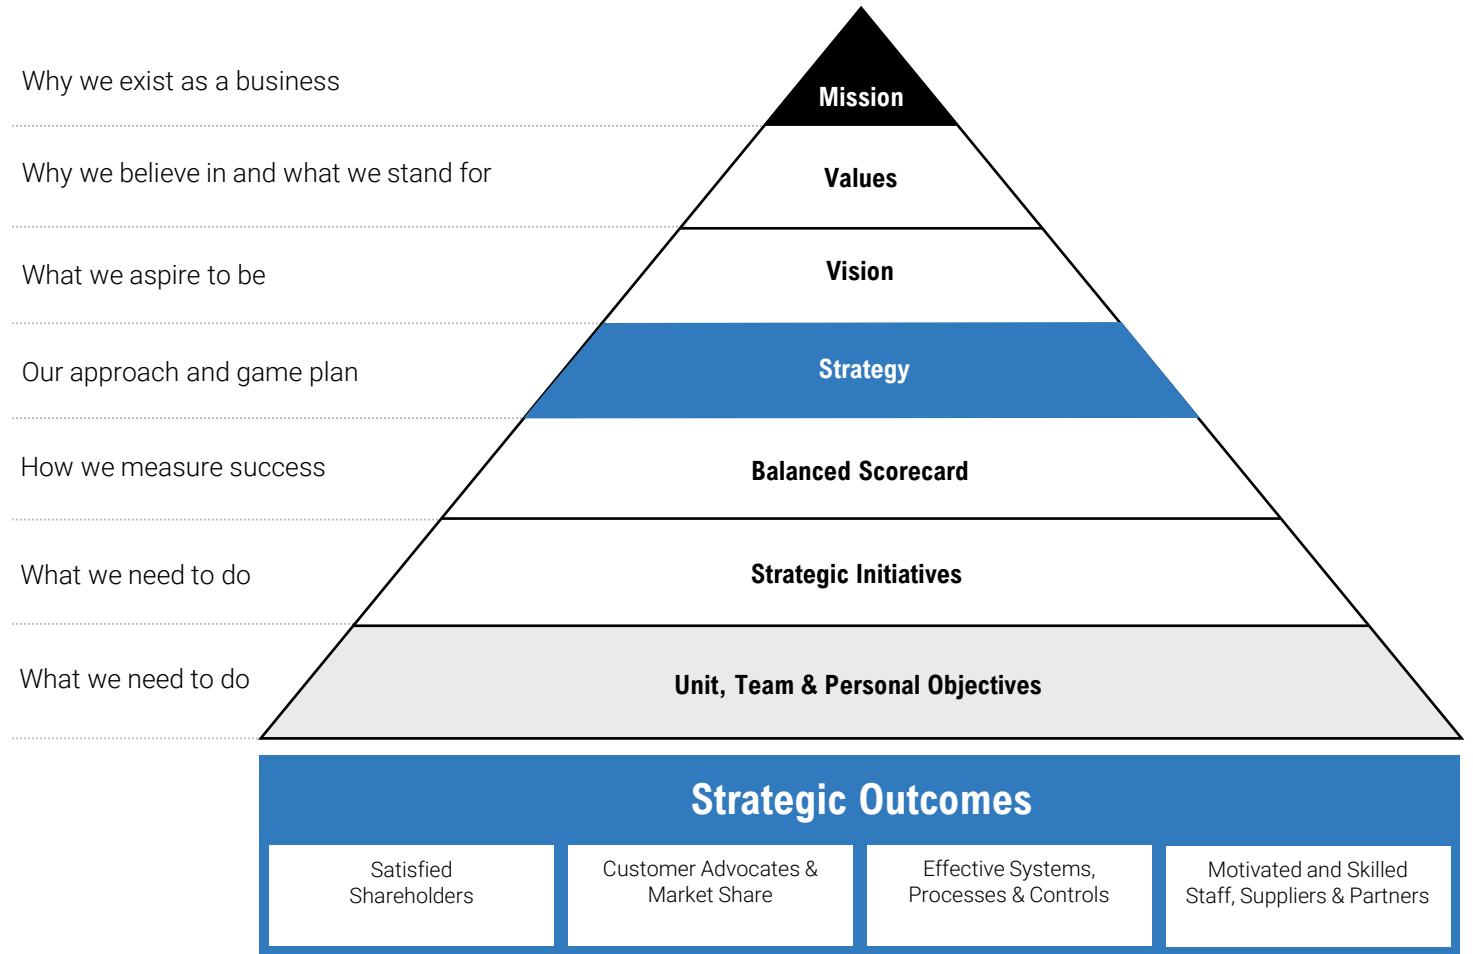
Why we exist as a business

Mission

Why we believe in and what we stand for

Values

What we aspire to be

Vision

Our approach and game plan

Strategy

How we measure success

Balanced Scorecard

What we need to do

Strategic Initiatives

What we need to do

Unit, Team & Personal Objectives

Strategic Outcomes

Satisfied Shareholders

Customer Advocates & Market Share

Effective Systems, Processes & Controls

Motivated and Skilled Staff, Suppliers & Partners